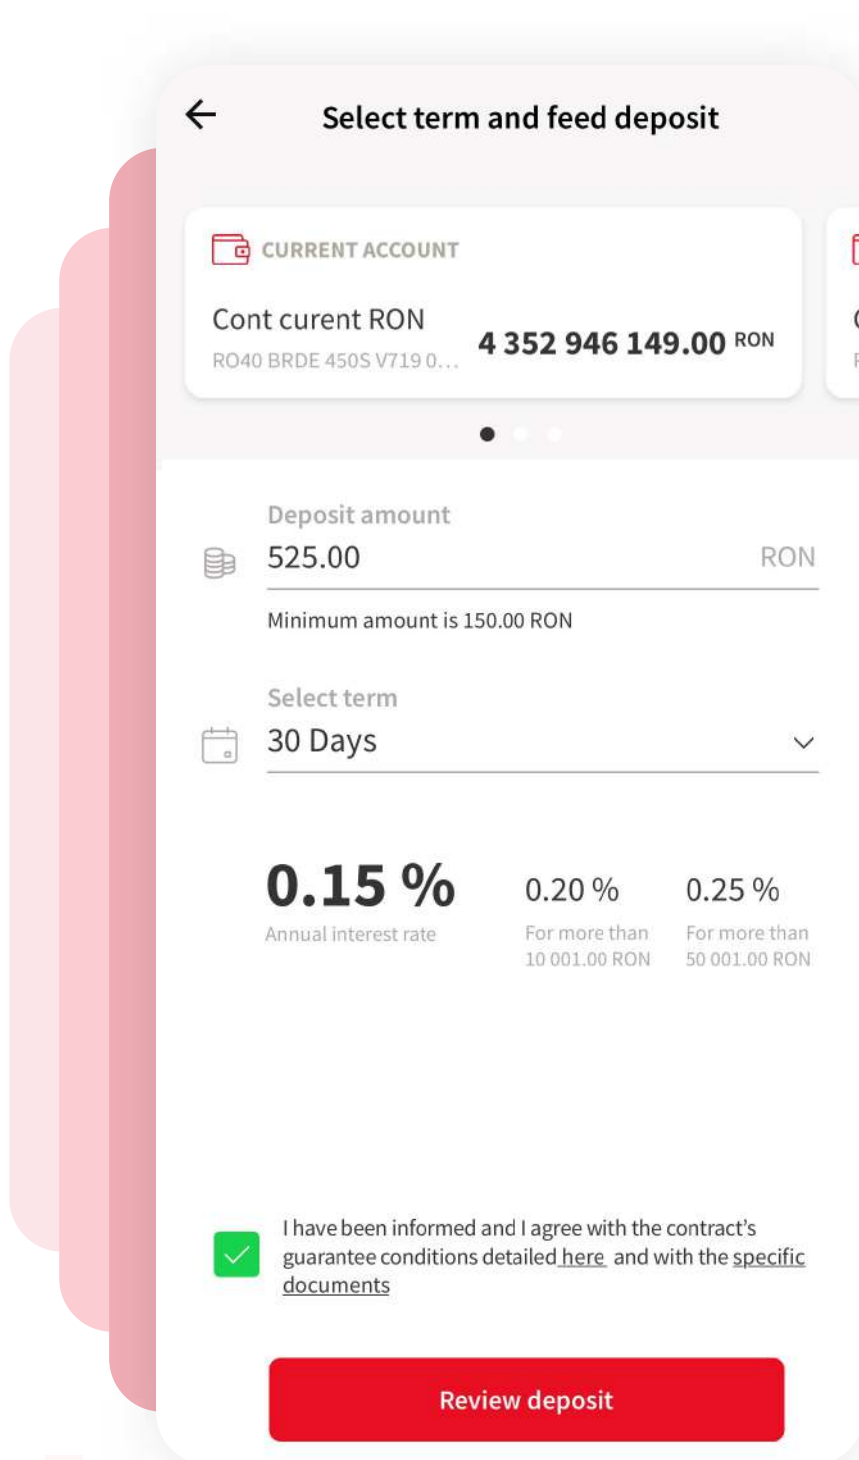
Select term and feed deposit

CURRENT ACCOUNT

Cont curent RON
RO40 BRDE 450S V719 0...
4 352 946 149.00 RON

Deposit amount
525.00 RON

Minimum amount is 150.00 RON

Select term
30 Days

0.15 %
Annual interest rate

0.20 %
For more than 10 001.00 RON

0.25 %
For more than 50 001.00 RON

I have been informed and I agree with the contract's guarantee conditions detailed here and with the specific documents

Review deposit